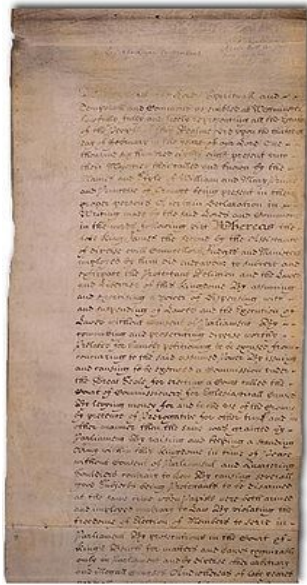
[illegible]

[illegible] Lords Spirituall and Temporall and Commons assembled at Westminster lawfully fully and freely representing all the Estates of the People of this Realme did upon the thirteenth day of February in the yeare of our Lord one thousand six hundred eighty eight present unto their Majesties then called and known by the Names and Stile of William and Mary Prince and Princesse of Orange being present in their proper Persons a certaine Declaration in Writeing made by the said Lords and Commons in the Words following viz Whereas the late King James the Second by the Assistance of diverse evill Councellors Judges and Ministers imployed by him did endeavour to subvert and extirpate the Protestant Religion and the Lawes and Liberties of this Kingdome By Assumeing and Exerciseing a Power of Dispensing with and Suspending of Lawes and the Execution of Lawes without Consent of Parlyament By Committing and Prosecuting diverse Worthy Prelates for humbly petitioning to be excused from Concurring to the said Assumed Power By issueing and causeing to be executed a Commission under the Great Seale for Erecting a Court called the Court of Commissioners for Ecclesiasticall Causes By Levying Money for and to the Use of the Crowne by pretence of Prerogative for other time and in other manner then the same was granted by Parlyament By raising and keeping a Standing Army within this Kingdome in time of Peace without Consent of Parlyament and Quartering Souldiers contrary to Law By causing severall good Subjects being Protestants to be disarmed at the same time when Papists were both armed and imployed contrary to Law By violating the Freedome of Election of Members to serve in Parlyament By Prosecutions in the Court of Kings Bench for Matters and Causes cognizable onely in Parlyament and by diverse other Arbitrary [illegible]